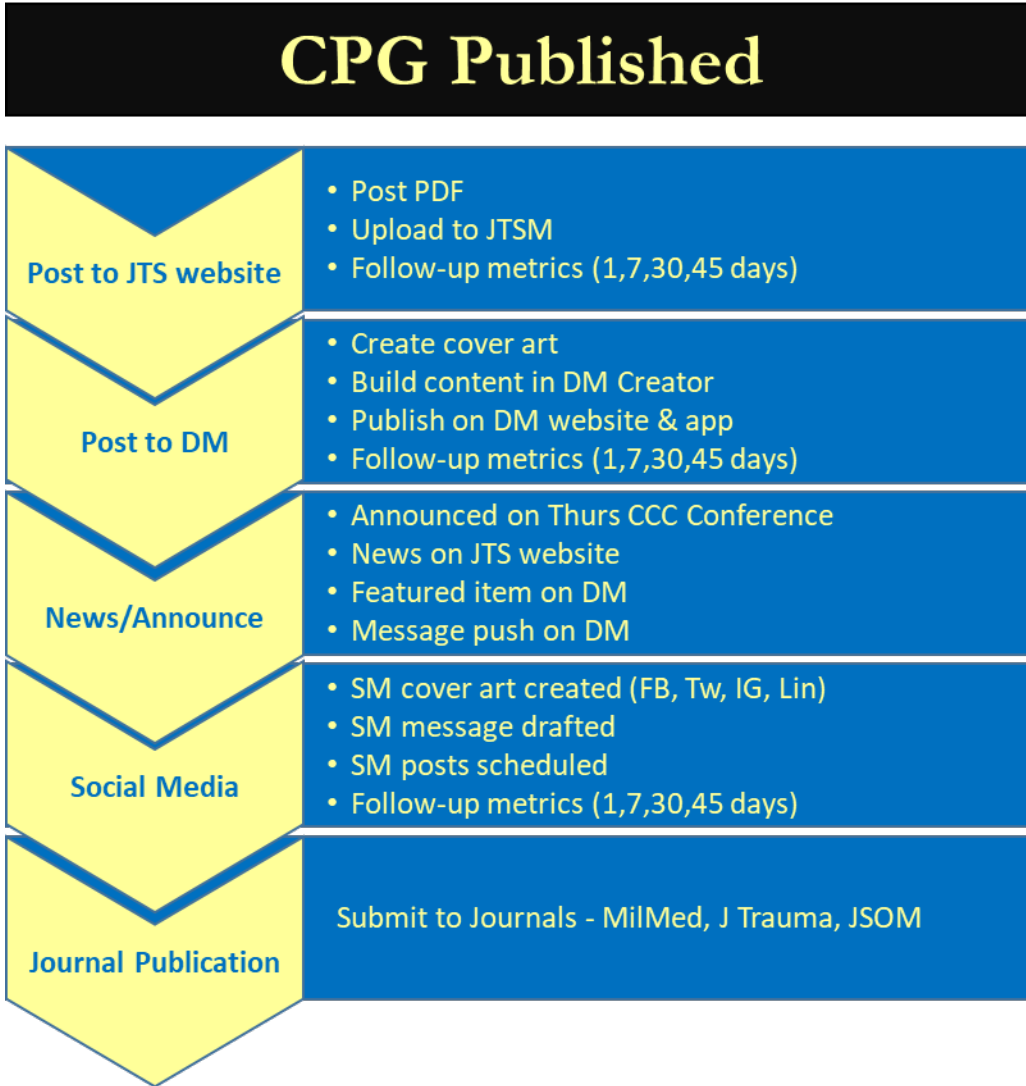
CPG Published

Post to JTS website

- Post PDF
- Upload to JTSM
- Follow-up metrics (1,7,30,45 days)

Post to DM

- Create cover art
- Build content in DM Creator
- Publish on DM website & app
- Follow-up metrics (1,7,30,45 days)

News/Announce

- Announced on Thurs CCC Conference
- News on JTS website
- Featured item on DM
- Message push on DM

Social Media

- SM cover art created (FB, Tw, IG, Lin)
- SM message drafted
- SM posts scheduled
- Follow-up metrics (1,7,30,45 days)

Journal Publication

Submit to Journals - MilMed, J Trauma, JSOM